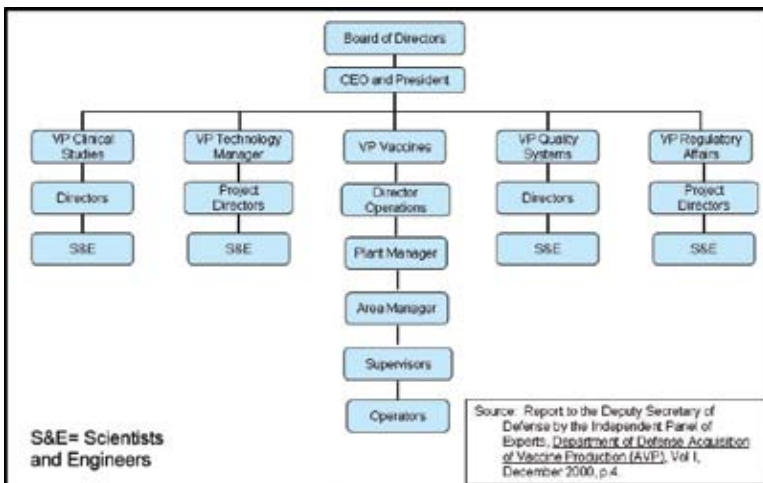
Board of Directors

CEO and President

VP Clinical Studies

Directors

S&E

VP Technology Manager

Project Directors

S&E

VP Vaccines

Director Operations

Plant Manager

Area Manager

Supervisors

Operators

VP Quality Systems

Directors

S&E

VP Regulatory Affairs

Project Directors

S&E

S&E= Scientists and Engineers

Source: Report to the Deputy Secretary of Defense by the Independent Panel of Experts, Department of Defense Acquisition of Vaccine Production (AVP), Vol I, December 2000, p.4.